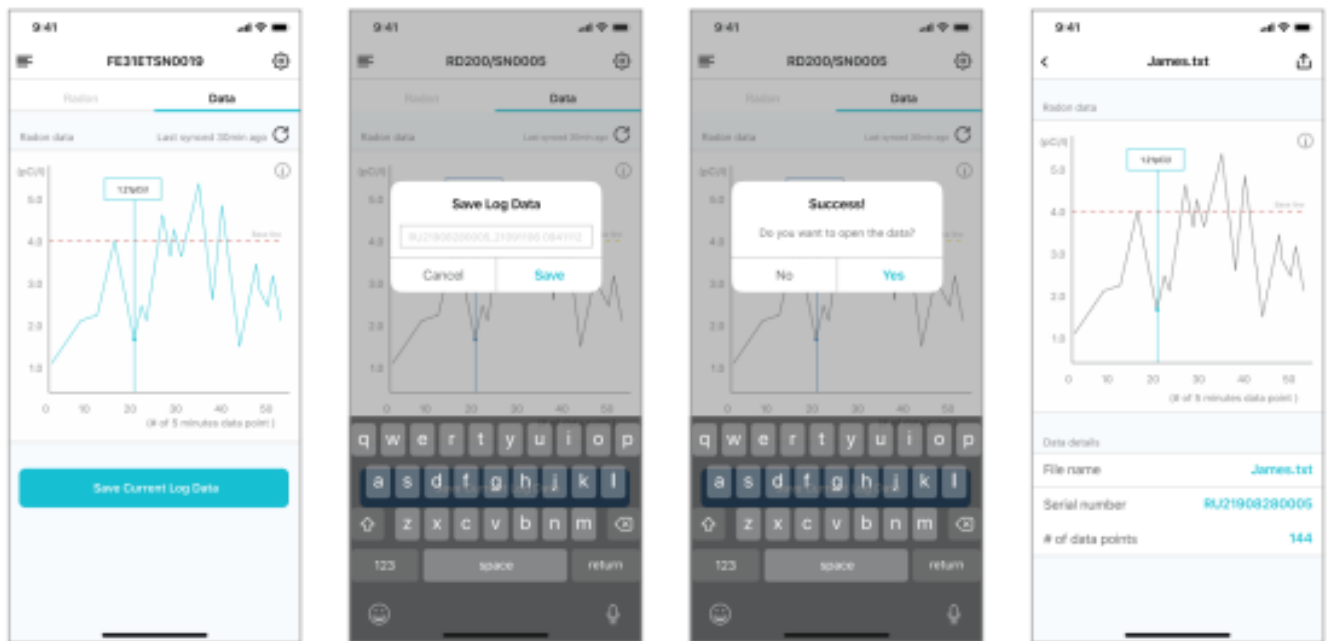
9:41

FE31ETSN0019

Radon | Data

Radon data | Last synced 30min ago

[pCi/l]

5.0
4.0
3.0
2.0
1.0

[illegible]

0 10 20 30 40 50

(# of 5 minutes data point )

Save Current Log Data

9:41

RD200/SN0005

Radon | Data

Radon data | Last synced 30min ago

Save Log Data

RU21908200005_2100106 094110

Cancel | Save

1.0

0 10 20 30 40 50

q w e r t y u i o p
a s d f g h j k l
z x c v b n m
123 | space | return

9:41

RD200/SN0005

Radon | Data

Radon data | Last synced 30min ago

Success!

Do you want to open the data?

No | Yes

1.0

0 10 20 30 40 50

q w e r t y u i o p
a s d f g h j k l
z x c v b n m
123 | space | return

9:41

James.txt

Radon data

[pCi/l]

5.0
4.0
3.0
2.0
1.0

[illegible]

0 10 20 30 40 50

(# of 5 minutes data point )

Data details

File name | James.txt

Serial number | RU21908280005

# of data points | 144